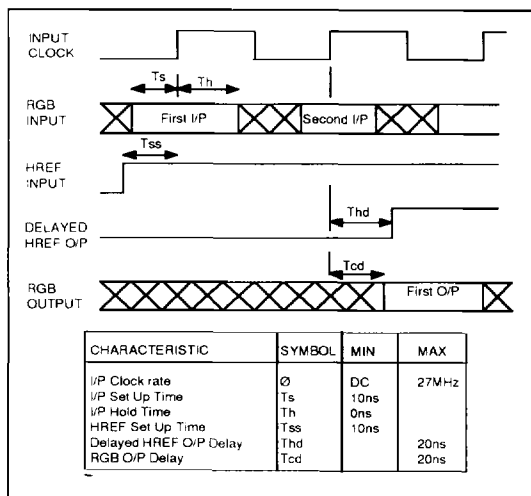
INPUT CLOCK

Ts

Th

RGB INPUT

First I/P

Second I/P

HREF INPUT

Tss

DELAYED HREF O/P

Thd

Tcd

RGB OUTPUT

First O/P

| CHARACTERISTIC | SYMBOL | MIN | MAX |
|---|---|---|---|
| I/P Clock rate | Ø | DC | 27MHz |
| I/P Set Up Time | Ts | 10ns | |
| I/P Hold Time | Th | 0ns | |
| HREF Set Up Time | Tss | 10ns | |
| Delayed HREF O/P Delay | Thd | | 20ns |
| RGB O/P Delay | Tcd | | 20ns |